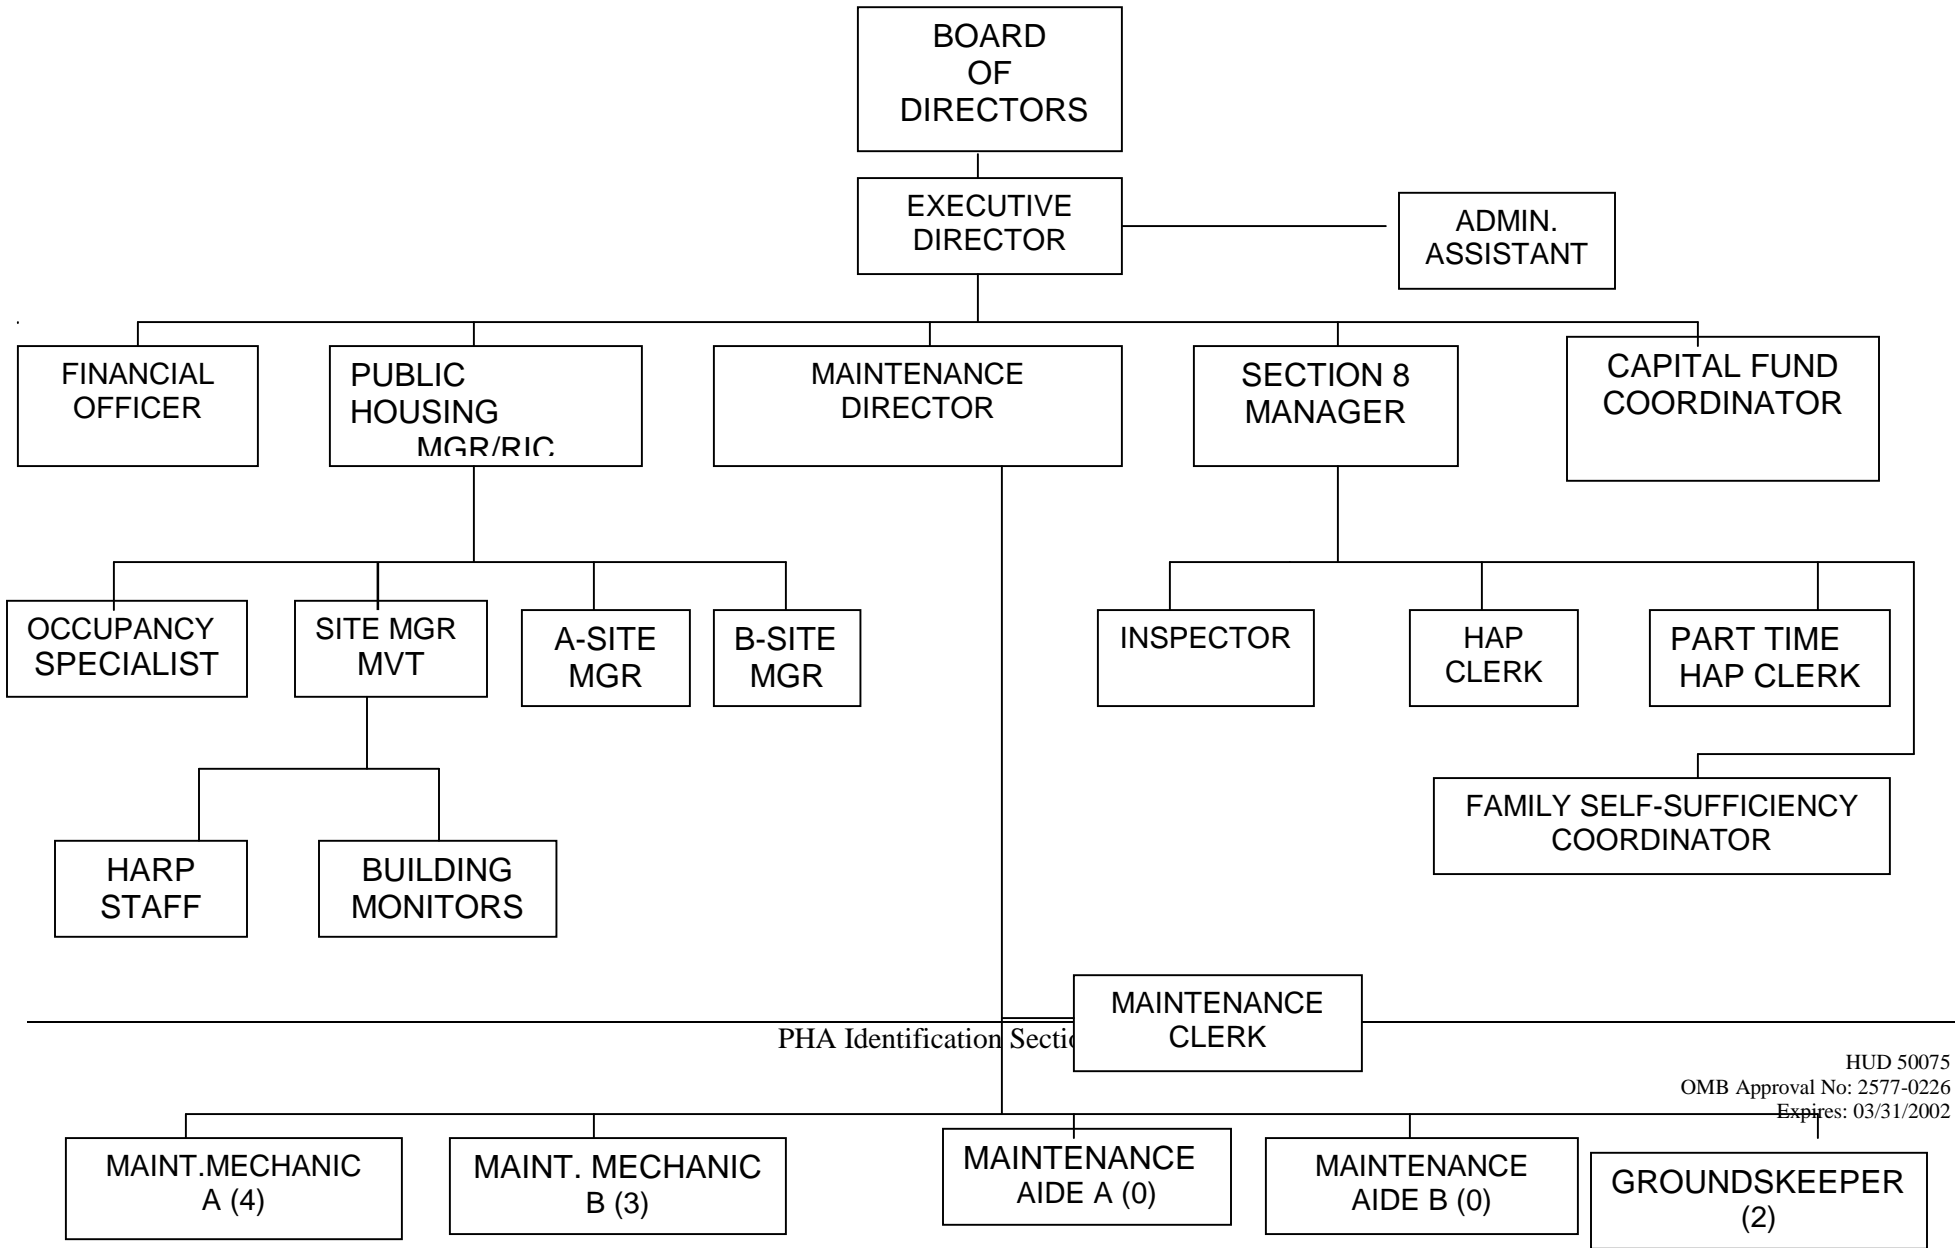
BOARD OF DIRECTORS

EXECUTIVE DIRECTOR

ADMIN. ASSISTANT

FINANCIAL OFFICER

PUBLIC HOUSING MGR/RIC

MAINTENANCE DIRECTOR

SECTION 8 MANAGER

CAPITAL FUND COORDINATOR

OCCUPANCY SPECIALIST

SITE MGR MVT

A-SITE MGR

B-SITE MGR

INSPECTOR

HAP CLERK

PART TIME HAP CLERK

FAMILY SELF-SUFFICIENCY COORDINATOR

HARP STAFF

BUILDING MONITORS

MAINTENANCE CLERK

PHA Identification Sectic

HUD 50075
OMB Approval No: 2577-0226
Expires: 03/31/2002

MAINT.MECHANIC A (4)

MAINT. MECHANIC B (3)

MAINTENANCE AIDE A (0)

MAINTENANCE AIDE B (0)

GROUNDSKEEPER (2)